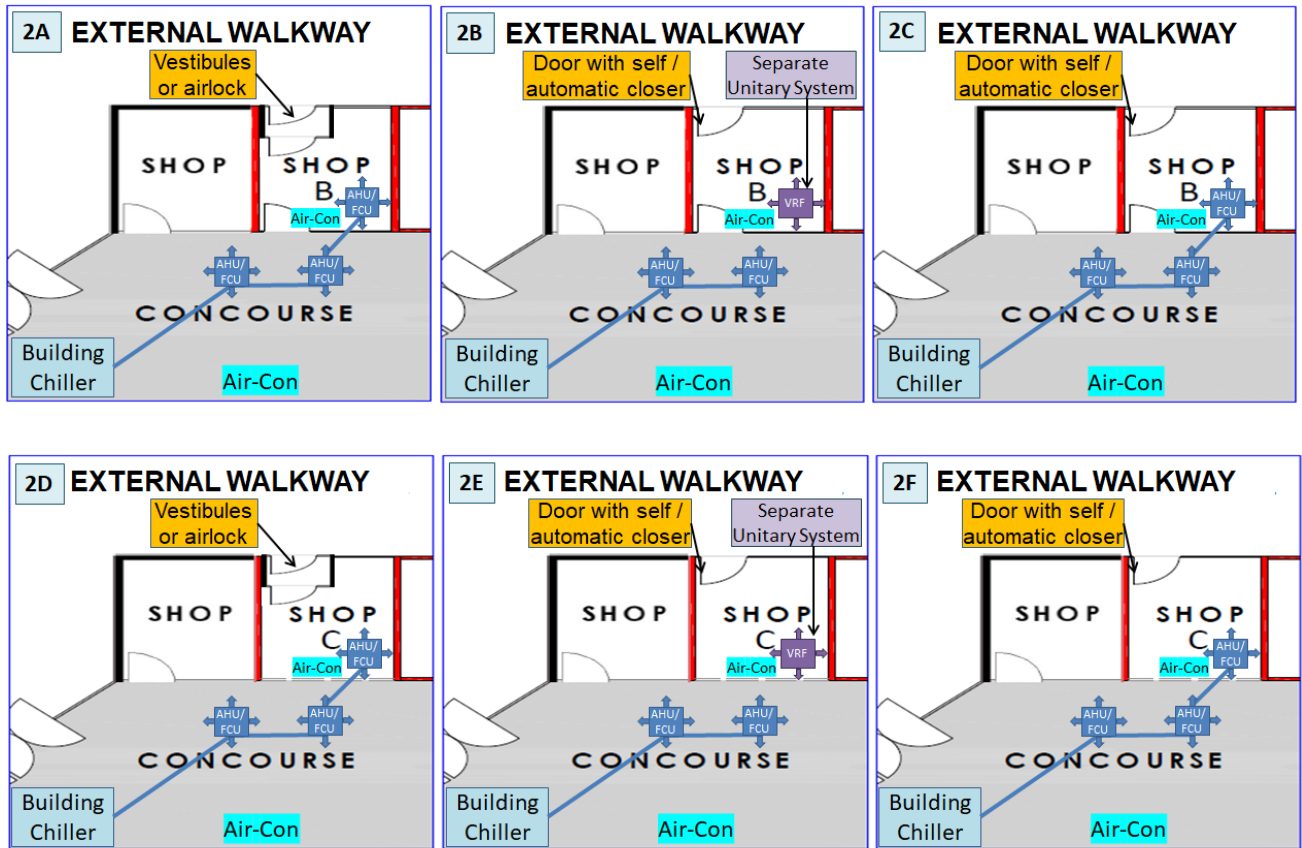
2A EXTERNAL WALKWAY

Vestibules or airlock

SHOP

SHOP B

AHU/ FCU

Air-Con

AHU/ FCU

AHU/ FCU

CONCOURSE

Building Chiller

Air-Con

2B EXTERNAL WALKWAY

Door with self / automatic closer

Separate Unitary System

SHOP

SHOP B

VRF

Air-Con

AHU/ FCU

AHU/ FCU

CONCOURSE

Building Chiller

Air-Con

2C EXTERNAL WALKWAY

Door with self / automatic closer

SHOP

SHOP B

AHU/ FCU

Air-Con

AHU/ FCU

AHU/ FCU

CONCOURSE

Building Chiller

Air-Con

2D EXTERNAL WALKWAY

Vestibules or airlock

SHOP

SHOP C

AHU/ FCU

Air-Con

AHU/ FCU

AHU/ FCU

CONCOURSE

Building Chiller

Air-Con

2E EXTERNAL WALKWAY

Door with self / automatic closer

Separate Unitary System

SHOP

SHOP C

VRF

Air-Con

AHU/ FCU

AHU/ FCU

CONCOURSE

Building Chiller

Air-Con

2F EXTERNAL WALKWAY

Door with self / automatic closer

SHOP

SHOP C

AHU/ FCU

Air-Con

AHU/ FCU

AHU/ FCU

CONCOURSE

Building Chiller

Air-Con